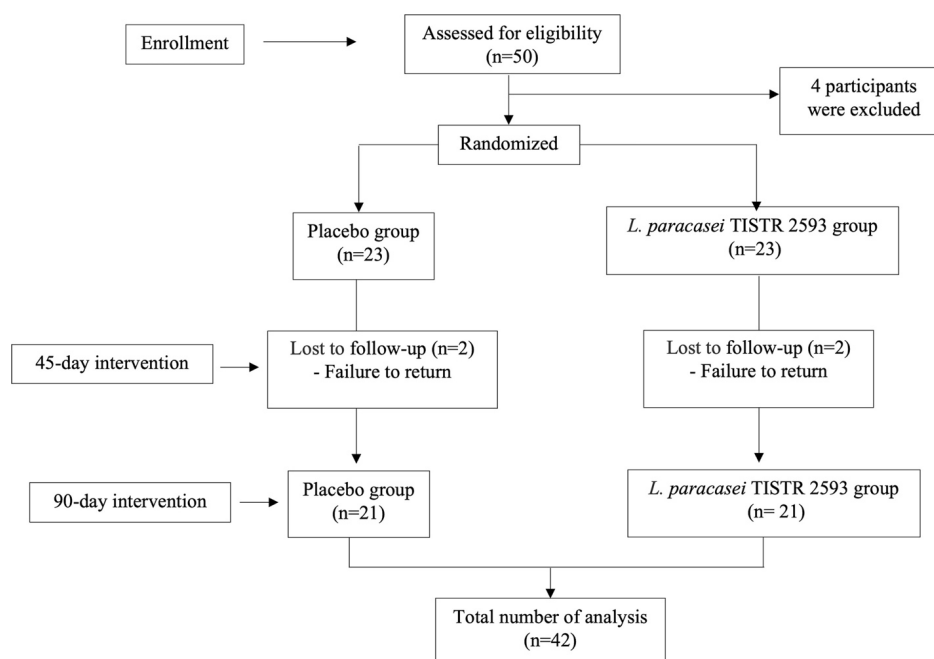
Enrollment

Assessed for eligibility
(n=50)

4 participants were excluded

Randomized

Placebo group
(n=23)

L. paracasei TISTR 2593 group
(n=23)

45-day intervention

Lost to follow-up (n=2)
- Failure to return

Lost to follow-up (n=2)
- Failure to return

90-day intervention

Placebo group
(n=21)

L. paracasei TISTR 2593 group
(n= 21)

Total number of analysis
(n=42)